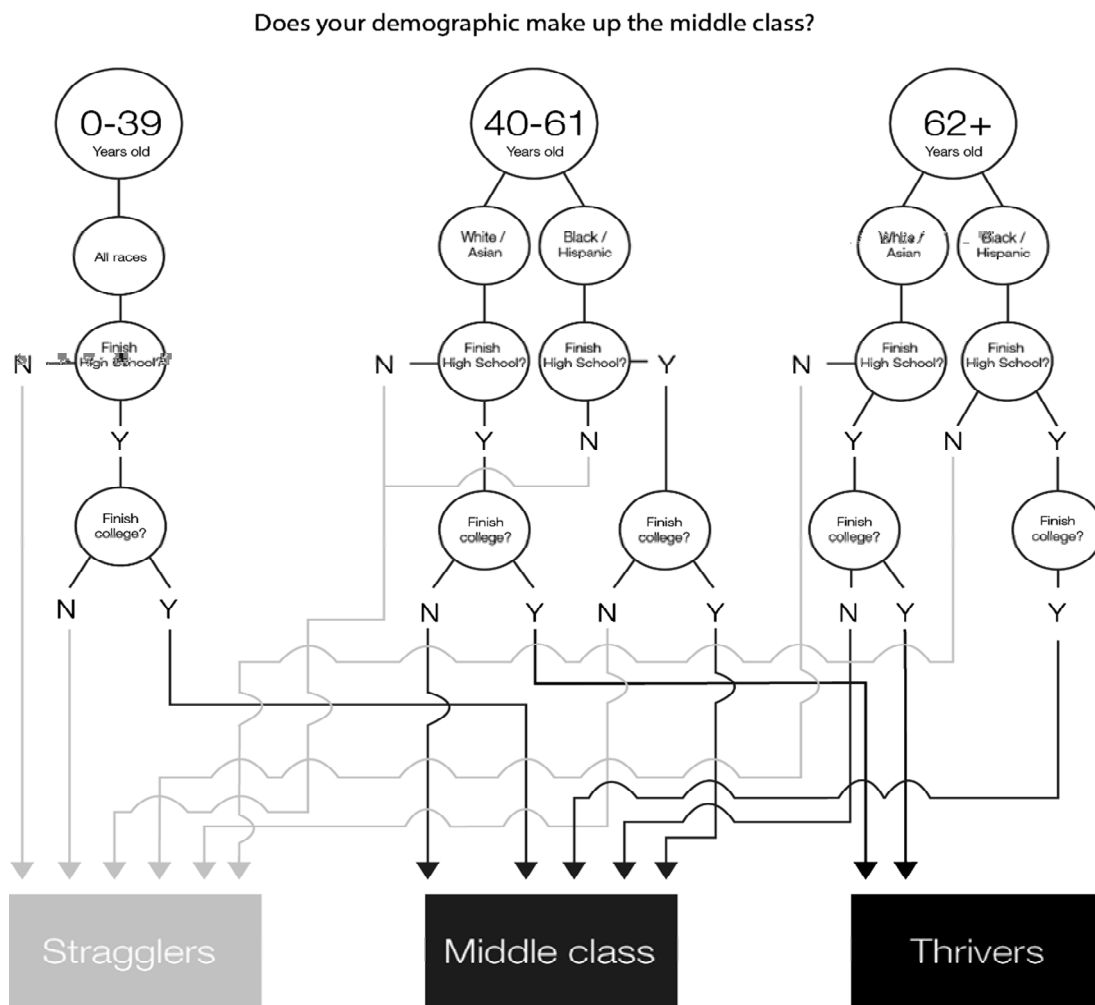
Does your demographic make up the middle class?

0-39
Years old

All races

N

Finish High School?

Y

Finish college?

N

Y

40-61
Years old

White / Asian

Black / Hispanic

N

Finish High School?

Finish High School?

Y

Y

N

Finish college?

Finish college?

N

Y

N

Y

62+
Years old

White / Asian

Black / Hispanic

N

Finish High School?

Finish High School?

Y

N

Y

Finish college?

Finish college?

N

Y

Y

Stragglers

Middle class

Thrivers